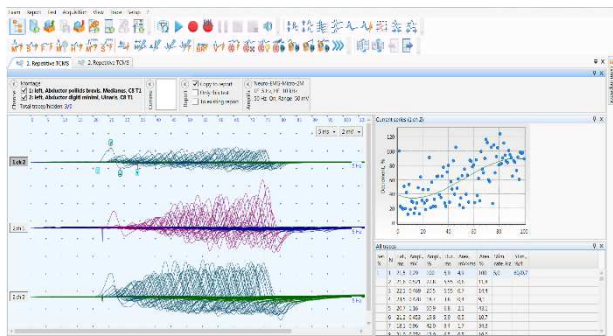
Exam Report Edit Acquisition View Tools Setup ?

1. Repetitive TCMS | 2. Repetitive TCMS

Montage
1: left. Abductor pollicis brevis. Medianus. C8 T1
2: left. Abductor digiti minimi. Ulnaris. C8 T1
Total traces/hidden: 3/0

Acquire to report
Only the last
In existing report

Neuro-EMG-Micro-2M
3 Hz, HF: 10 kHz
50 Hz: On, Range: 50 mV

3 ms | 2 mV

Curve series (1 of 2)

Decrement, %

0 20 40 60 80 100

All traces

| No. | Lat, ms | Ampl, mV | Ampl, % | Dur, ms | Area, mVms | Area, % | Stim. rate, Hz | Stim, % |
|---|---|---|---|---|---|---|---|---|
| 1 | 21.5 | 2.79 | 100 | 9.0 | 4.0 | 100 | 3.0 | 60.0 |
| 2 | 21.5 | 2.57 | 92.1 | 9.6 | 4.2 | 105 | | |
| 3 | 21.1 | 2.66 | 95.3 | 9.2 | 4.1 | 102 | | |
| 4 | 20.9 | 2.62 | 93.9 | 9.4 | 4.1 | 102 | | |
| 5 | 20.7 | 2.54 | 91.0 | 9.5 | 4.0 | 100 | | |
| 6 | 20.7 | 2.56 | 91.8 | 9.3 | 3.9 | 97.5 | | |
| 7 | 20.7 | 2.56 | 91.8 | 9.7 | 3.9 | 97.5 | | |
| 8 | 20.6 | 2.28 | 81.7 | 9.8 | 3.7 | 92.5 | | |
| 9 | 20.5 | 2.20 | 78.9 | 9.6 | 3.6 | 90.0 | | |